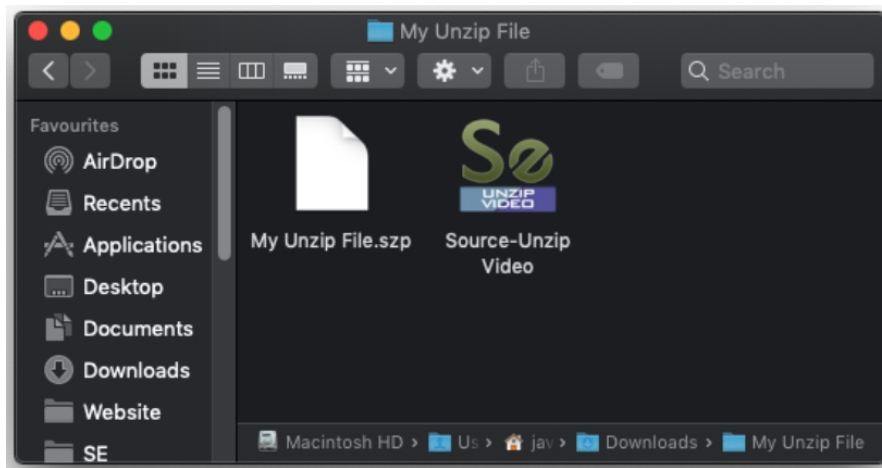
My Unzip File

Search

Favourites
AirDrop
Recents
Applications
Desktop
Documents
Downloads
Website
SE

Se
UNZIP VIDEO

My Unzip File.szp

Source-Unzip Video

Macintosh HD › Us › jav › Downloads › My Unzip File